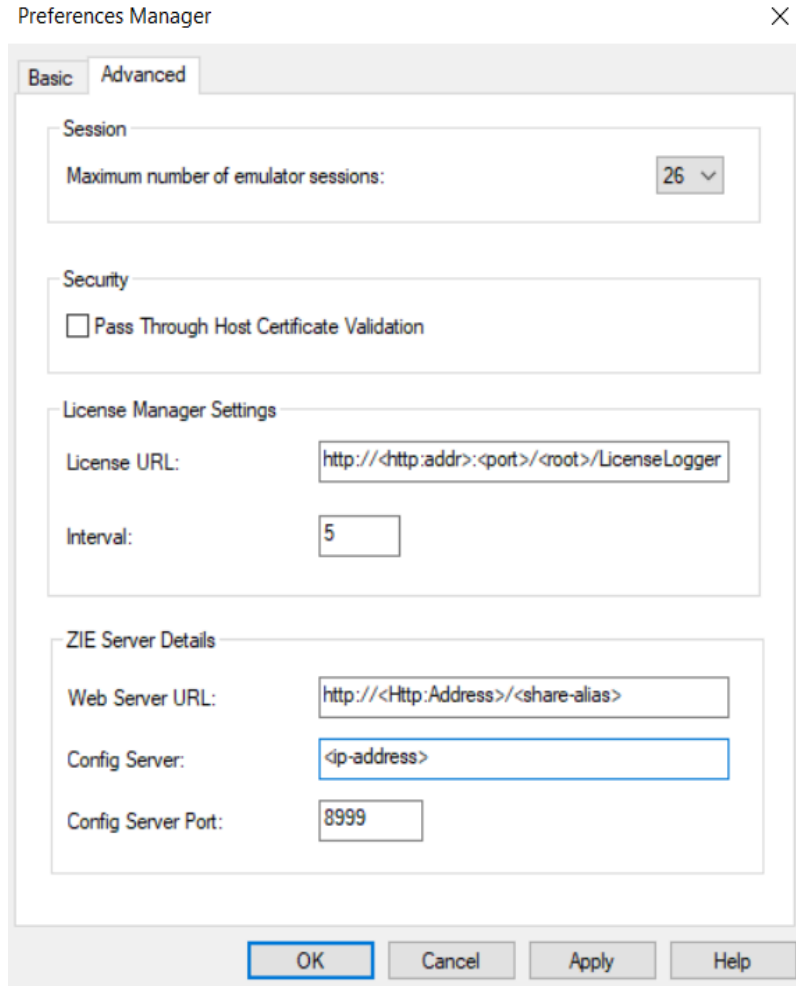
Preferences Manager

Basic Advanced

Session

Maximum number of emulator sessions: 26

Security

Pass Through Host Certificate Validation

License Manager Settings

License URL: http://<http:addr>:<port>/<root>/LicenseLogger

Interval: 5

ZIE Server Details

Web Server URL: http://<Http:Address>/<share-alias>

Config Server: <ip-address>

Config Server Port: 8999

OK Cancel Apply Help